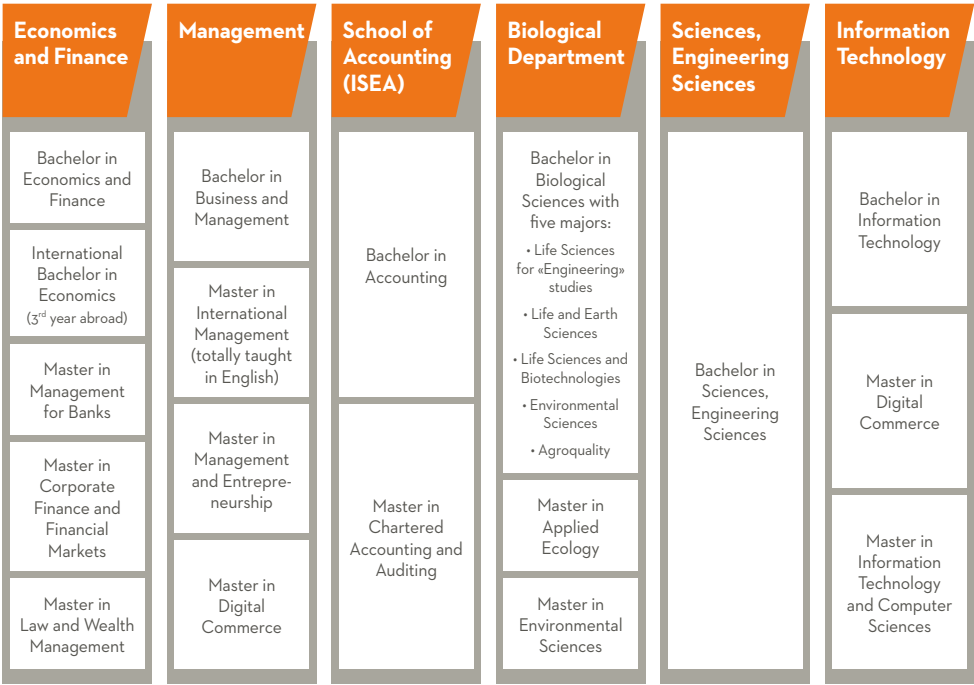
Economics and Finance

Bachelor in Economics and Finance

International Bachelor in Economics (3$^{rd}$ year abroad)

Master in Management for Banks

Master in Corporate Finance and Financial Markets

Master in Law and Wealth Management

Management

Bachelor in Business and Management

Master in International Management (totally taught in English)

Master in Management and Entrepreneurship

Master in Digital Commerce

School of Accounting (ISEA)

Bachelor in Accounting

Master in Chartered Accounting and Auditing

Biological Department

Bachelor in Biological Sciences with five majors:
• Life Sciences for «Engineering» studies
• Life and Earth Sciences
• Life Sciences and Biotechnologies
• Environmental Sciences
• Agroquality

Master in Applied Ecology

Master in Environmental Sciences

Sciences, Engineering Sciences

Bachelor in Sciences, Engineering Sciences

Information Technology

Bachelor in Information Technology

Master in Digital Commerce

Master in Information Technology and Computer Sciences